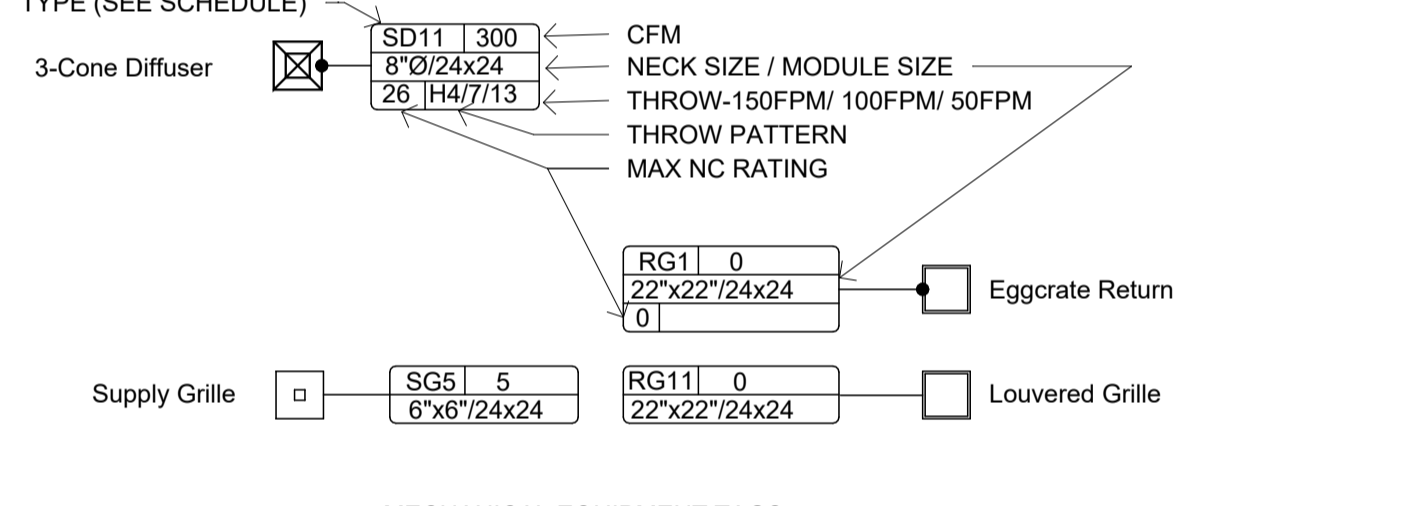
TYPE (SEE SCHEDULE)

3-Cone Diffuser

SD11 300
8"Ø/24x24
26 H4/7/13

CFM
NECK SIZE / MODULE SIZE
THROW-150FPM/ 100FPM/ 50FPM
THROW PATTERN
MAX NC RATING

RG1 0
22"x22"/24x24
0

Eggcrate Return

Supply Grille

SG5 5
6"x6"/24x24

RG11 0
22"x22"/24x24

Louvered Grille

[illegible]